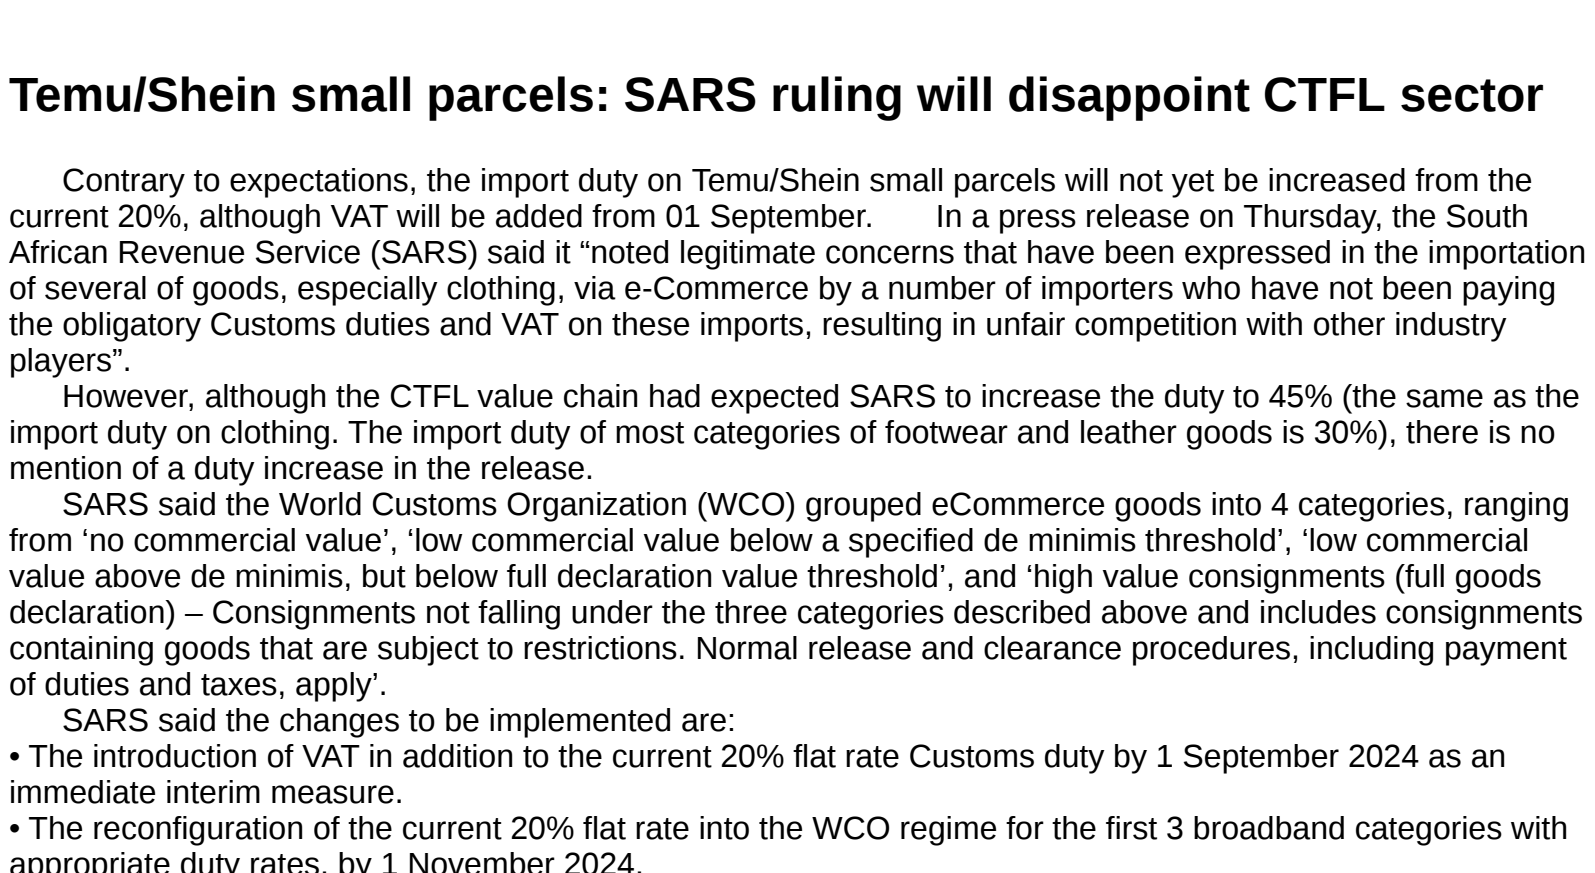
Temu/Shein small parcels: SARS ruling will disappoint CTFL sector

Contrary to expectations, the import duty on Temu/Shein small parcels will not yet be increased from the current 20%, although VAT will be added from 01 September. In a press release on Thursday, the South African Revenue Service (SARS) said it “noted legitimate concerns that have been expressed in the importation of several of goods, especially clothing, via e-Commerce by a number of importers who have not been paying the obligatory Customs duties and VAT on these imports, resulting in unfair competition with other industry players”.

However, although the CTFL value chain had expected SARS to increase the duty to 45% (the same as the import duty on clothing. The import duty of most categories of footwear and leather goods is 30%), there is no mention of a duty increase in the release.

SARS said the World Customs Organization (WCO) grouped eCommerce goods into 4 categories, ranging from ‘no commercial value’, ‘low commercial value below a specified de minimis threshold’, ‘low commercial value above de minimis, but below full declaration value threshold’, and ‘high value consignments (full goods declaration) – Consignments not falling under the three categories described above and includes consignments containing goods that are subject to restrictions. Normal release and clearance procedures, including payment of duties and taxes, apply’.

SARS said the changes to be implemented are:

• The introduction of VAT in addition to the current 20% flat rate Customs duty by 1 September 2024 as an immediate interim measure.

• The reconfiguration of the current 20% flat rate into the WCO regime for the first 3 broadband categories with appropriate duty rates, by 1 November 2024.